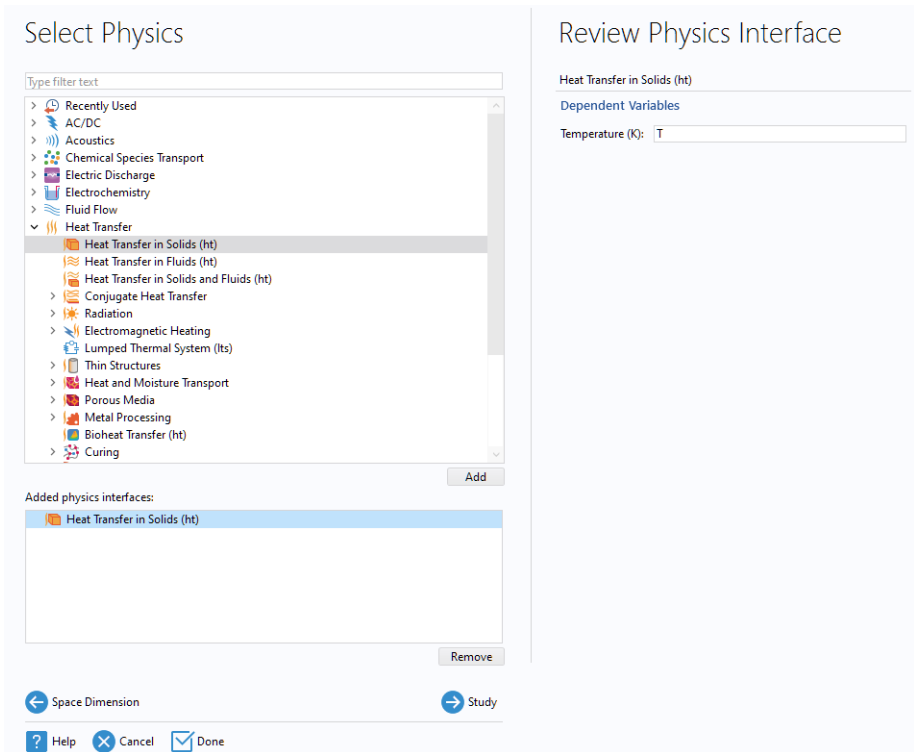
Select Physics

Type filter text

Recently Used
AC/DC
Acoustics
Chemical Species Transport
Electric Discharge
Electrochemistry
Fluid Flow
Heat Transfer
Heat Transfer in Solids (ht)
Heat Transfer in Fluids (ht)
Heat Transfer in Solids and Fluids (ht)
Conjugate Heat Transfer
Radiation
Electromagnetic Heating
Lumped Thermal System (lts)
Thin Structures
Heat and Moisture Transport
Porous Media
Metal Processing
Bioheat Transfer (ht)
Curing

Add

Added physics interfaces:

Heat Transfer in Solids (ht)

Remove

Space Dimension

Study

Help Cancel Done

Review Physics Interface

Heat Transfer in Solids (ht)

Dependent Variables

Temperature (K): T